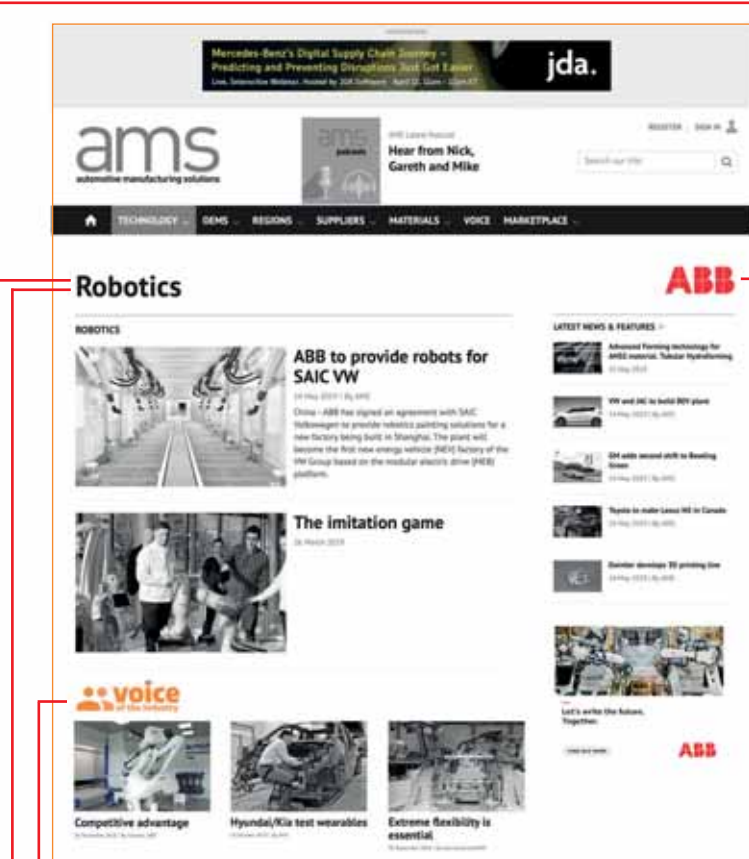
Mercedes-Benz's Digital Supply Chain Journey – Predicting and Preventing Disruptions Just Got Easier

Live, Interactive Webinar. Hosted by JDA Software · April 11 · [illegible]

jda.

ams
automotive manufacturing solutions

ams
podcasts

AMS Latest Podcast
Hear from Nick, Gareth and Mike

REGISTER | SIGN IN

Search our site

TECHNOLOGY OEMS REGIONS SUPPLIERS MATERIALS VOICE MARKETPLACE

Robotics

ABB

ROBOTICS

ABB to provide robots for SAIC VW

24 May 2019 | By AMS

China – ABB has signed an agreement with SAIC Volkswagen to provide robotics painting solutions for a new factory being built in Shanghai. The plant will become the first new energy vehicle (NEV) factory of the VW Group based on the modular electric drive (MEB) platform.

The imitation game

26 March 2019

voice
of the industry

Competitive advantage

Hyundai/Kia test wearables

Extreme flexibility is essential

LATEST NEWS & FEATURES

Advanced Forming technology for AHSS material: Tubular Hydroforming

VW and JAC to build BEV plant

GM adds second shift to Bowling Green

Toyota to make Lexus NX in Canada

Daimler develops 3D printing line

Let's write the future. Together.

ABB